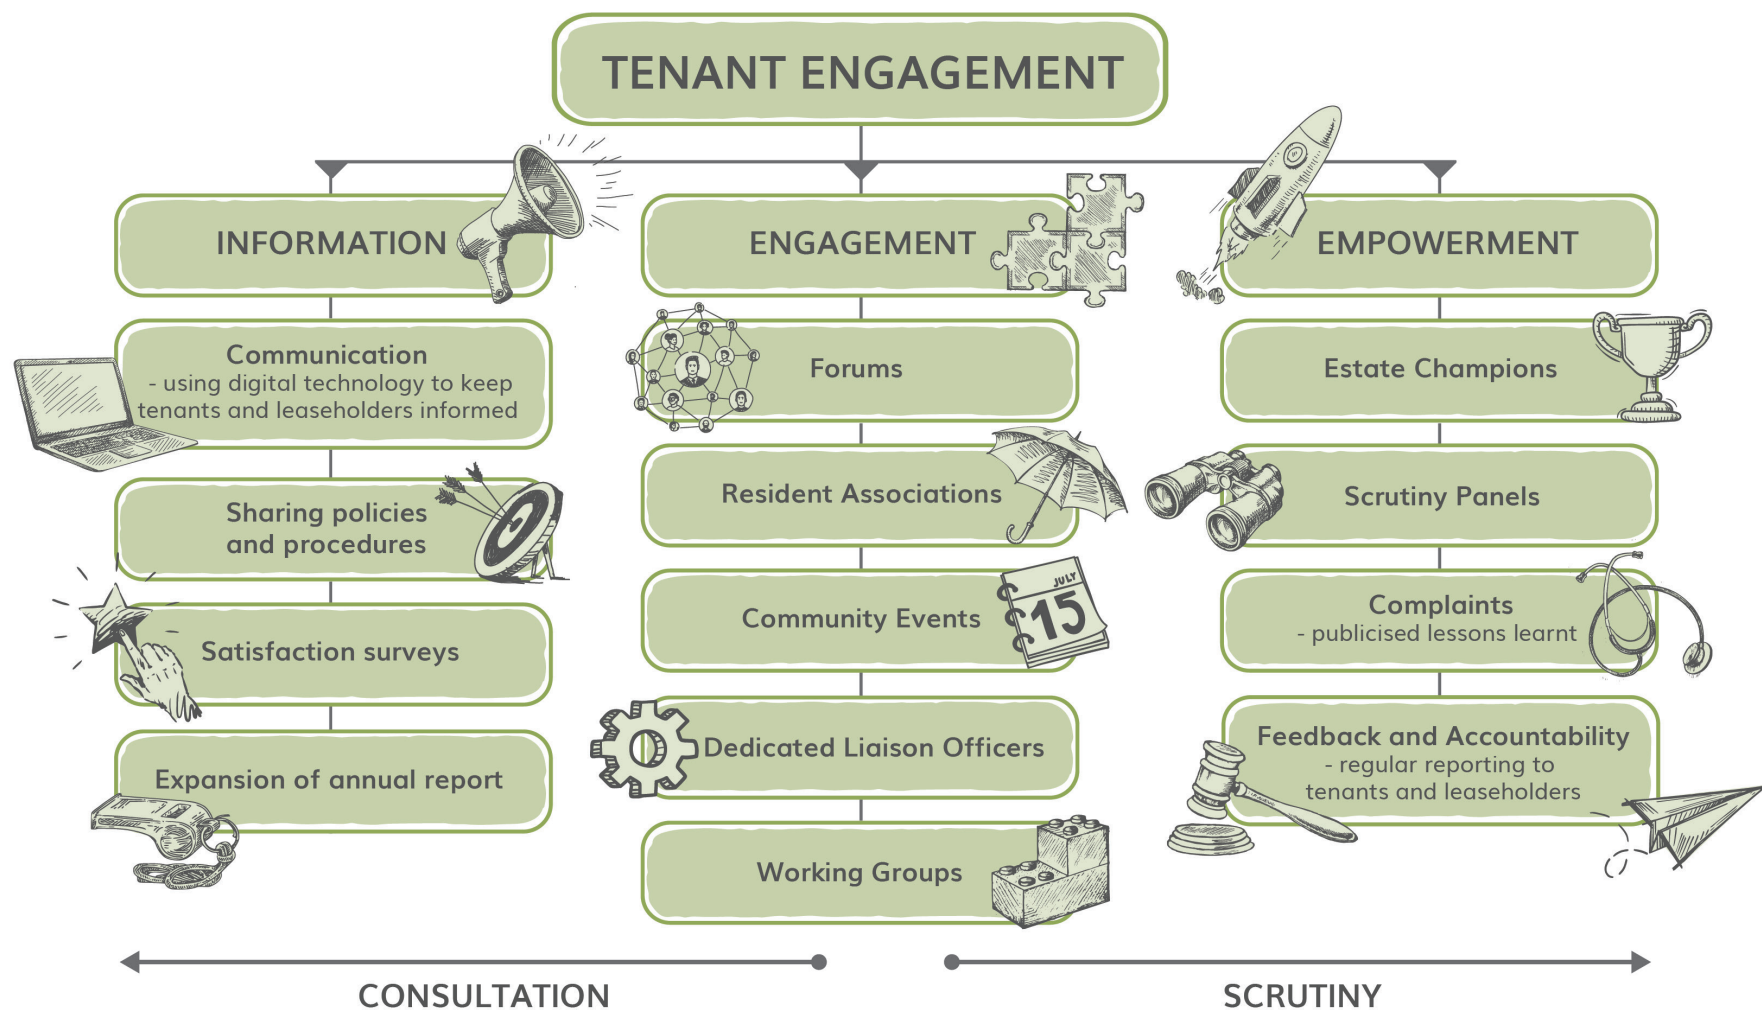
TENANT ENGAGEMENT

INFORMATION

Communication
- using digital technology to keep tenants and leaseholders informed

Sharing policies and procedures

Satisfaction surveys

Expansion of annual report

ENGAGEMENT

Forums

Resident Associations

Community Events

JULY 15

Dedicated Liaison Officers

Working Groups

EMPOWERMENT

Estate Champions

Scrutiny Panels

Complaints
- publicised lessons learnt

Feedback and Accountability
- regular reporting to tenants and leaseholders

CONSULTATION

SCRUTINY